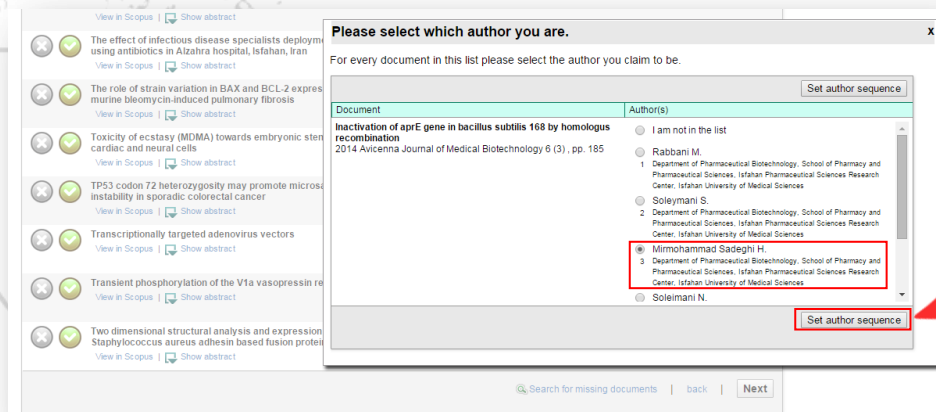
View in Scopus | Show abstract

The effect of infectious disease specialists deploym using antibiotics in Alzahra hospital, Isfahan, Iran
View in Scopus | Show abstract

The role of strain variation in BAX and BCL-2 expres murine bleomycin-induced pulmonary fibrosis
View in Scopus | Show abstract

Toxicity of ecstasy (MDMA) towards embryonic ster cardiac and neural cells
View in Scopus | Show abstract

TP53 codon 72 heterozygosity may promote microsa instability in sporadic colorectal cancer
View in Scopus | Show abstract

Transcriptionally targeted adenovirus vectors
View in Scopus | Show abstract

Transient phosphorylation of the V1a vasopressin re
View in Scopus | Show abstract

Two dimensional structural analysis and expression Staphylococcus aureus adhesin based fusion protei
View in Scopus | Show abstract

Search for missing documents | back | Next

Please select which author you are.
x

For every document in this list please select the author you claim to be.

Set author sequence

| Document | Author(s) |
|---|---|
| Inactivation of aprE gene in bacillus subtilis 168 by homologus recombination 2014 Avicenna Journal of Medical Biotechnology 6 (3) , pp. 185 | I am not in the list<br>Rabbani M. 1 Department of Pharmaceutical Biotechnology, School of Pharmacy and Pharmaceutical Sciences, Isfahan Pharmaceutical Sciences Research Center, Isfahan University of Medical Sciences<br>Soleymani S. 2 Department of Pharmaceutical Biotechnology, School of Pharmacy and Pharmaceutical Sciences, Isfahan Pharmaceutical Sciences Research Center, Isfahan University of Medical Sciences<br>Mirmohammad Sadeghi H. 3 Department of Pharmaceutical Biotechnology, School of Pharmacy and Pharmaceutical Sciences, Isfahan Pharmaceutical Sciences Research Center, Isfahan University of Medical Sciences<br>Soleimani N. |

Set author sequence